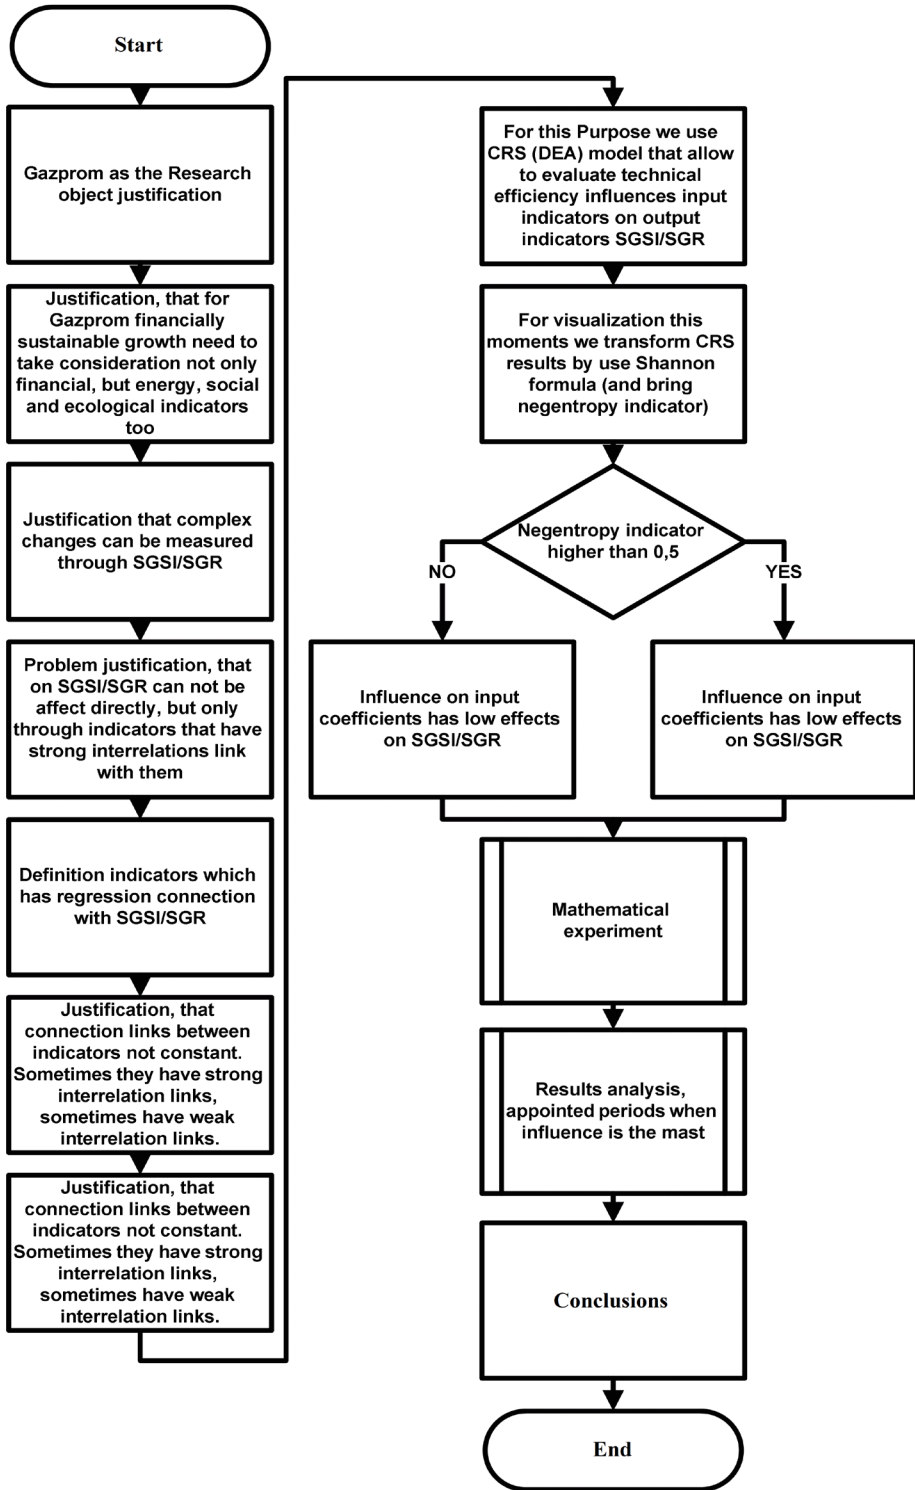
Start

Gazprom as the Research object justification

Justification, that for Gazprom financially sustainable growth need to take consideration not only financial, but energy, social and ecological indicators too

Justification that complex changes can be measured through SGSI/SGR

Problem justification, that on SGSI/SGR can not be affect directly, but only through indicators that have strong interrelations link with them

Definition indicators which has regression connection with SGSI/SGR

Justification, that connection links between indicators not constant. Sometimes they have strong interrelation links, sometimes have weak interrelation links.

Justification, that connection links between indicators not constant. Sometimes they have strong interrelation links, sometimes have weak interrelation links.

For this Purpose we use CRS (DEA) model that allow to evaluate technical efficiency influences input indicators on output indicators SGSI/SGR

For visualization this moments we transform CRS results by use Shannon formula (and bring negentropy indicator)

Negentropy indicator higher than 0,5

NO

YES

Influence on input coefficients has low effects on SGSI/SGR

Influence on input coefficients has low effects on SGSI/SGR

Mathematical experiment

Results analysis, appointed periods when influence is the mast

Conclusions

End